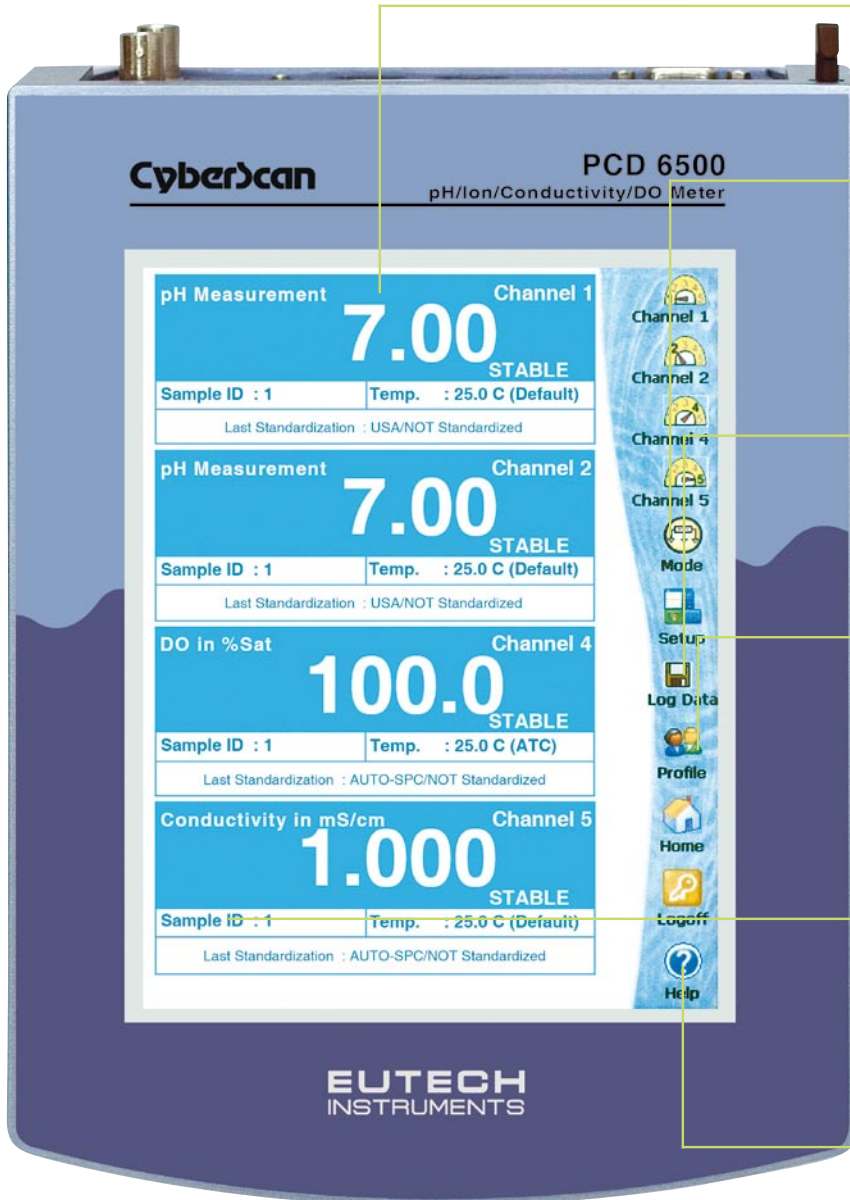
CyberScan

PCD 6500
pH/Ion/Conductivity/DO Meter

pH Measurement Channel 1
7.00
STABLE
Sample ID : 1 Temp. : 25.0 C (Default)
Last Standardization : USA/NOT Standardized

pH Measurement Channel 2
7.00
STABLE
Sample ID : 1 Temp. : 25.0 C (Default)
Last Standardization : USA/NOT Standardized

DO in %Sat Channel 4
100.0
STABLE
Sample ID : 1 Temp. : 25.0 C (ATC)
Last Standardization : AUTO-SPC/NOT Standardized

Conductivity in mS/cm Channel 5
1.000
STABLE
Sample ID : 1 Temp. : 25.0 C (Default)
Last Standardization : AUTO-SPC/NOT Standardized

Channel 1
Channel 2
Channel 4
Channel 5
Mode
Setup
Log Data
Profile
Home
Logoff
Help

EUTECH
INSTRUMENTS